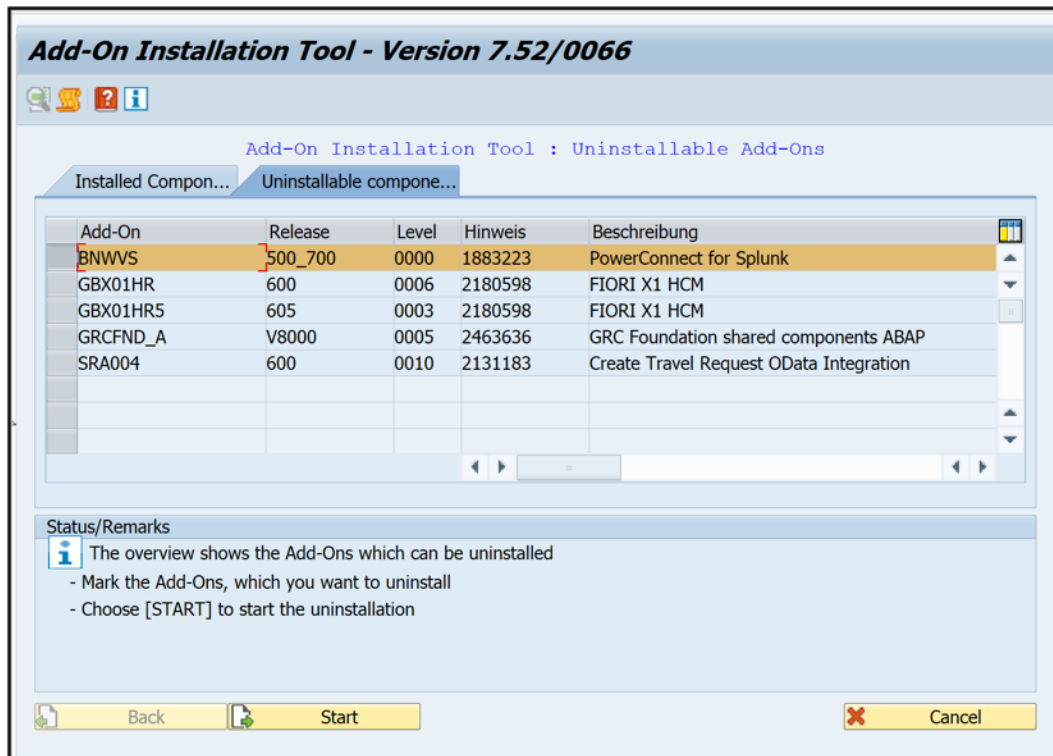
Add-On Installation Tool - Version 7.52/0066

Add-On Installation Tool : Uninstallable Add-Ons

Installed Compon... Uninstallable compone...

| Add-On | Release | Level | Hinweis | Beschreibung |
|---|---|---|---|---|
| BNWVS | 500_700 | 0000 | 1883223 | PowerConnect for Splunk |
| GBX01HR | 600 | 0006 | 2180598 | FIORI X1 HCM |
| GBX01HR5 | 605 | 0003 | 2180598 | FIORI X1 HCM |
| GRCFND_A | V8000 | 0005 | 2463636 | GRC Foundation shared components ABAP |
| SRA004 | 600 | 0010 | 2131183 | Create Travel Request OData Integration |

Status/Remarks

The overview shows the Add-Ons which can be uninstalled
- Mark the Add-Ons, which you want to uninstall
- Choose [START] to start the uninstallation

Back Start Cancel